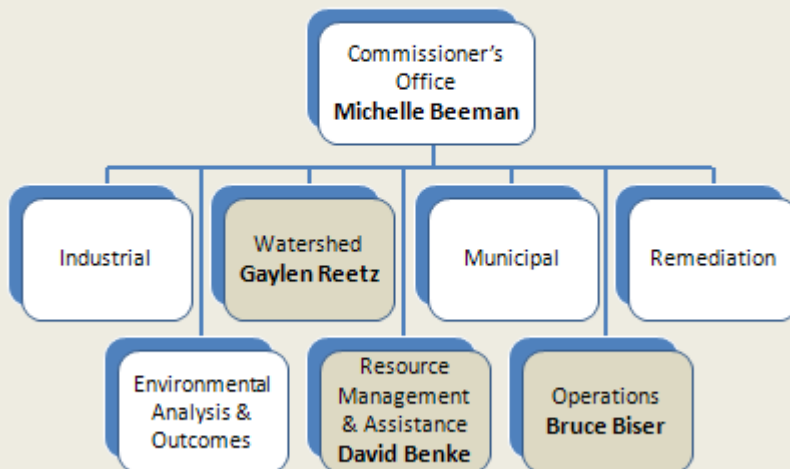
Commissioner's Office
**Michelle Beeman**

Industrial

Watershed
**Gaylen Reetz**

Municipal

Remediation

Environmental Analysis & Outcomes

Resource Management & Assistance
**David Benke**

Operations
**Bruce Biser**